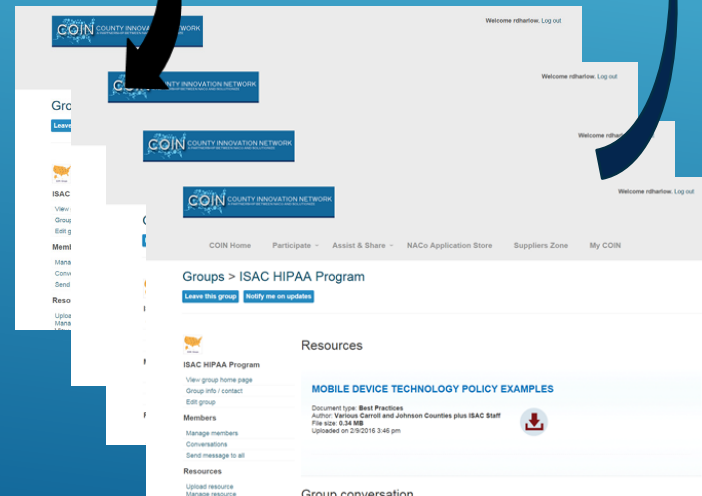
COIN COUNTY INNOVATION NETWORK

Welcome rdharlow. Log out

Group
Leave

ISAC
View
Group
Edit g
Memb
Mana
Conve
Send
Resou
Uploa
Mana

COIN COUNTY INNOVATION NETWORK

Welcome rdharlow. Log out

COIN COUNTY INNOVATION NETWORK

Welcome rdharlow. Log out

COIN COUNTY INNOVATION NETWORK

Welcome rdharlow. Log out

COIN Home Participate Assist & Share NACo Application Store Suppliers Zone My COIN

Groups > ISAC HIPAA Program

Leave this group Notify me on updates

ISAC HIPAA Program
View group home page
Group info / contact
Edit group

Members
Manage members
Conversations
Send message to all

Resources
Upload resource
Manage resource

Resources

MOBILE DEVICE TECHNOLOGY POLICY EXAMPLES

Document type: Best Practices
Author: Various Carroll and Johnson Counties plus ISAC Staff
File size: 0.34 MB
Uploaded on 2/9/2016 3:46 pm

Group conversation